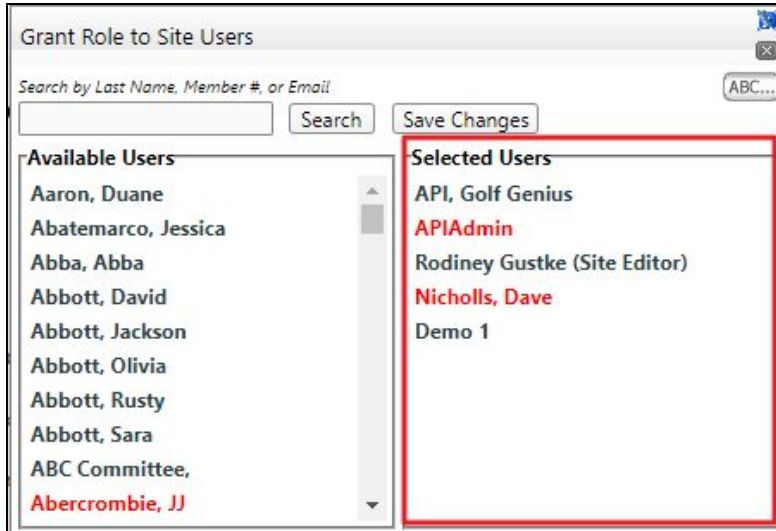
Grant Role to Site Users

Search by Last Name, Member #, or Email

ABC...

Search

Save Changes

Available Users

Aaron, Duane
Abatemarco, Jessica
Abba, Abba
Abbott, David
Abbott, Jackson
Abbott, Olivia
Abbott, Rusty
Abbott, Sara
ABC Committee,
Abercrombie, JJ

Selected Users

API, Golf Genius
APIAdmin
Rodiney Gustke (Site Editor)
Nicholls, Dave
Demo 1